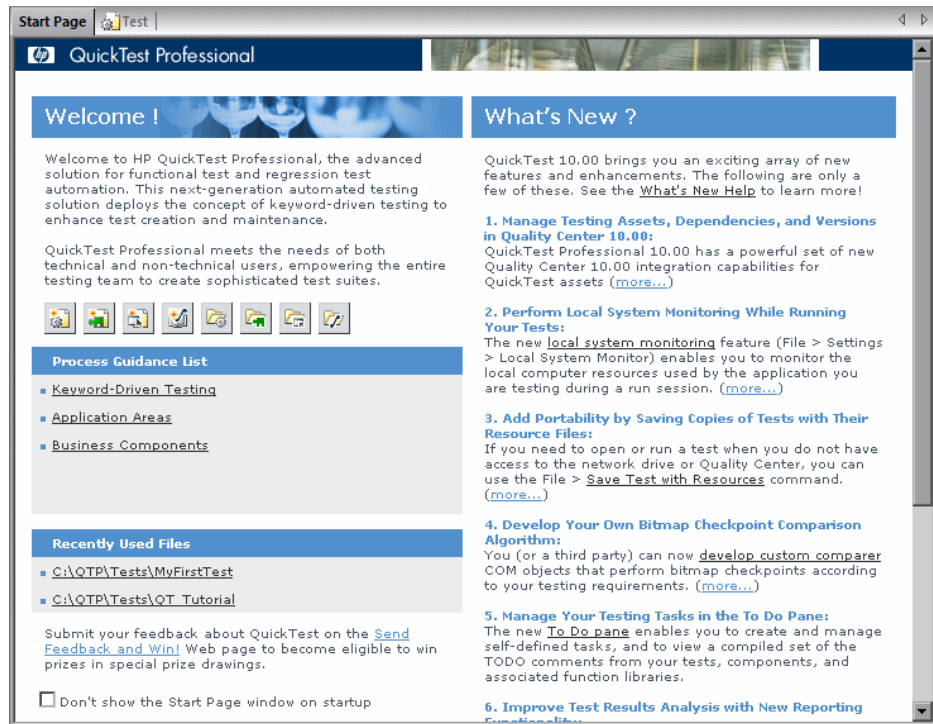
Start Page | Test

QuickTest Professional

Welcome !

Welcome to HP QuickTest Professional, the advanced solution for functional test and regression test automation. This next-generation automated testing solution deploys the concept of keyword-driven testing to enhance test creation and maintenance.

QuickTest Professional meets the needs of both technical and non-technical users, empowering the entire testing team to create sophisticated test suites.

Process Guidance List

Keyword-Driven Testing

Application Areas

Business Components

Recently Used Files

C:\QTP\Tests\MyFirstTest

C:\QTP\Tests\QT_Tutorial

Submit your feedback about QuickTest on the Send Feedback and Win! Web page to become eligible to win prizes in special prize drawings.

Don't show the Start Page window on startup

What's New ?

QuickTest 10.00 brings you an exciting array of new features and enhancements. The following are only a few of these. See the What's New Help to learn more!

1. Manage Testing Assets, Dependencies, and Versions in Quality Center 10.00:
QuickTest Professional 10.00 has a powerful set of new Quality Center 10.00 integration capabilities for QuickTest assets (more...)

2. Perform Local System Monitoring While Running Your Tests:
The new local system monitoring feature (File > Settings > Local System Monitor) enables you to monitor the local computer resources used by the application you are testing during a run session. (more...)

3. Add Portability by Saving Copies of Tests with Their Resource Files:
If you need to open or run a test when you do not have access to the network drive or Quality Center, you can use the File > Save Test with Resources command. (more...)

4. Develop Your Own Bitmap Checkpoint Comparison Algorithm:
You (or a third party) can now develop custom comparer COM objects that perform bitmap checkpoints according to your testing requirements. (more...)

5. Manage Your Testing Tasks in the To Do Pane:
The new To Do pane enables you to create and manage self-defined tasks, and to view a compiled set of the TODO comments from your tests, components, and associated function libraries.

6. Improve Test Results Analysis with New Reporting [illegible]